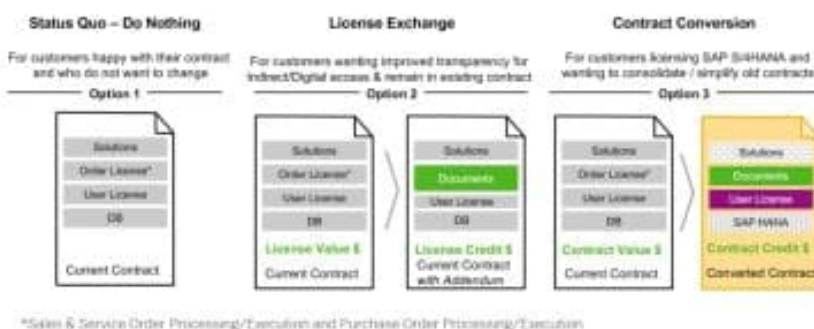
Status Quo – Do Nothing

For customers happy with their contract and who do not want to change

Option 1

Solutions
Order License*
User License
DB

Current Contract

License Exchange

For customers wanting improved transparency for Indirect/Digital access & remain in existing contract

Option 2

Solutions
Order License*
User License
DB

License Value $

Current Contract

Solutions
Documents
User License
DB

License Credit $

Current Contract with Addendum

Contract Conversion

For customers licensing SAP S/4HANA and wanting to consolidate / simplify old contracts

Option 3

Solutions
Order License*
User License
DB

Contract Value $

Current Contract

Solutions
Documents
User License
SAP HANA

Contract Credit $

Converted Contract

*Sales & Service Order Processing/Execution and Purchase Order Processing/Execution